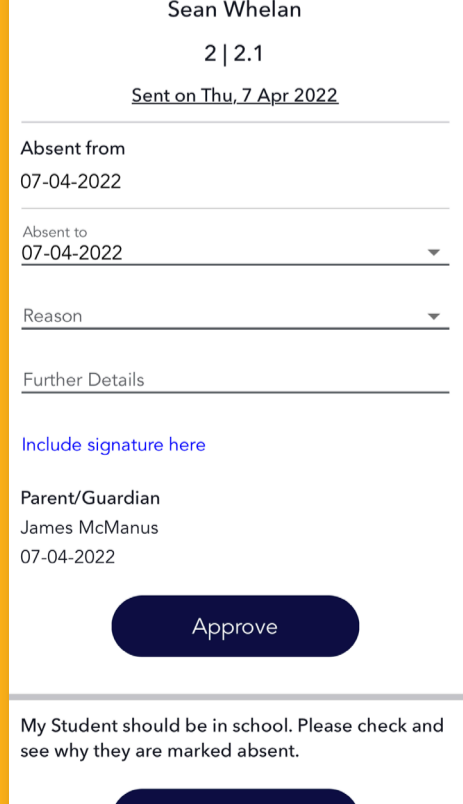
Sean Whelan

2 | 2.1

Sent on Thu, 7 Apr 2022

Absent from

07-04-2022

Absent to

07-04-2022

Reason

Further Details

Include signature here

Parent/Guardian

James McManus

07-04-2022

Approve

My Student should be in school. Please check and see why they are marked absent.